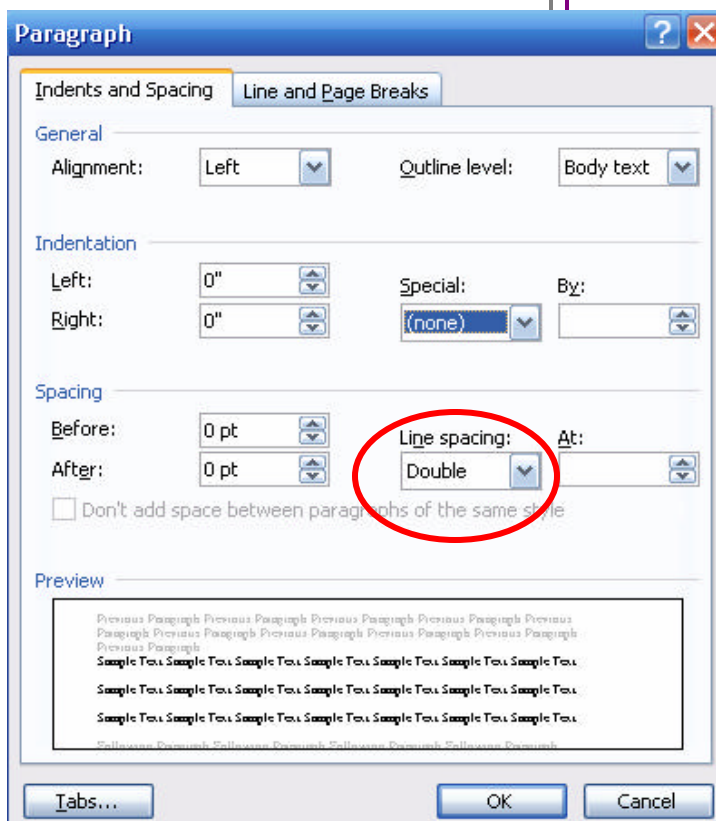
Paragraph

Indents and Spacing | Line and Page Breaks

General

Alignment: Left

Outline level: Body text

Indentation

Left: 0"

Right: 0"

Special: (none)

By:

Spacing

Before: 0 pt

After: 0 pt

Line spacing: Double

At:

Don't add space between paragraphs of the same style

Preview

Previous Paragraph Previous Paragraph Previous Paragraph Previous Paragraph Previous Paragraph Previous Paragraph Previous Paragraph Previous Paragraph Previous Paragraph Previous Paragraph

Sample Text Sample Text Sample Text Sample Text Sample Text Sample Text Sample Text

Sample Text Sample Text Sample Text Sample Text Sample Text Sample Text Sample Text

Sample Text Sample Text Sample Text Sample Text Sample Text Sample Text Sample Text

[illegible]

Tabs... OK Cancel